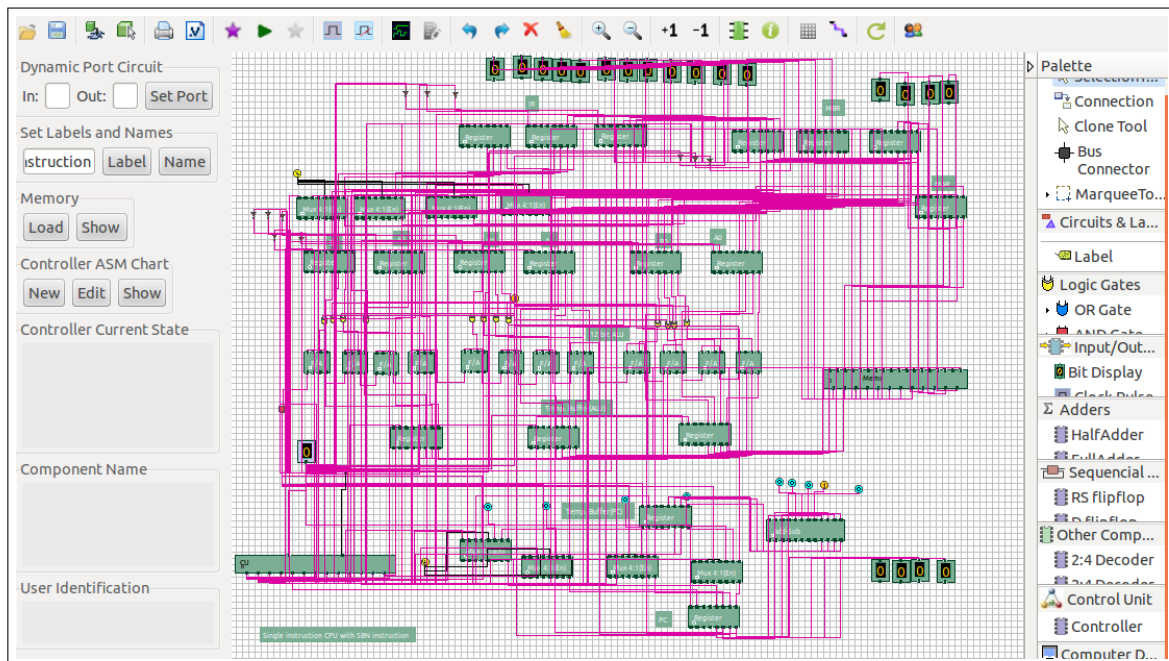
Dynamic Port Circuit
In: Out: Set Port
Set Labels and Names
ıstruction Label Name
Memory
Load Show
Controller ASM Chart
New Edit Show
Controller Current State
Component Name
User Identification

Palette
Selection...
Connection
Clone Tool
Bus Connector
MarqueeTo...
Circuits & La...
Label
Logic Gates
OR Gate
AND Gate
Input/Out...
Bit Display
Clock Pulse
Adders
HalfAdder
FullAdder
Sequencial ...
RS flipflop
D flipflop
Other Comp...
2:4 Decoder
3:4 Decoder
Control Unit
Controller
Computer D...

Register
Register
Register
Register
Register
Register
Register
Register
Register
Register
Register
Register
Register
Register
Register
Register
Mux 4:1(8n)
Mux 4:1(8n)
Mux 4:1(8n)
Mem
PC
Single instruction CPU with SBN instruction